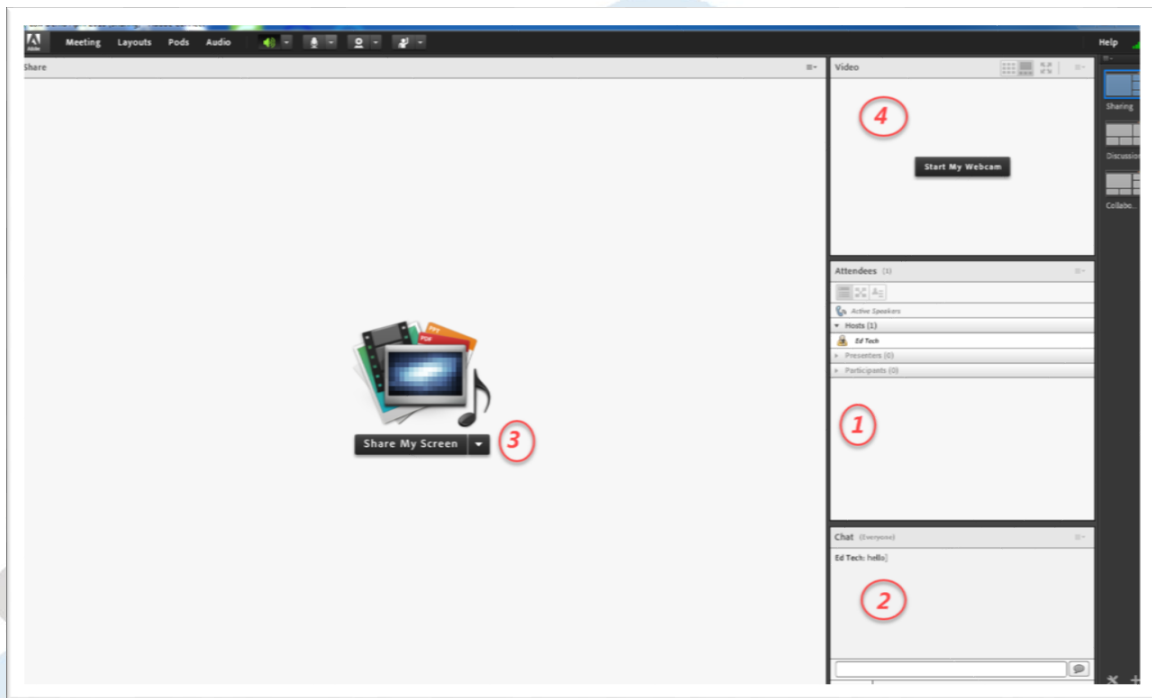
Adobe Meeting Layouts Pods Audio

Help

Share

Video

4

Start My Webcam

Sharing

Discussion

Collabo...

Attendees (1)

Active Speakers

Hosts (1)

Ed Tech

Presenters (0)

Participants (0)

PDF

Share My Screen

3

1

Chat (Everyone)

Ed Tech: hello

2